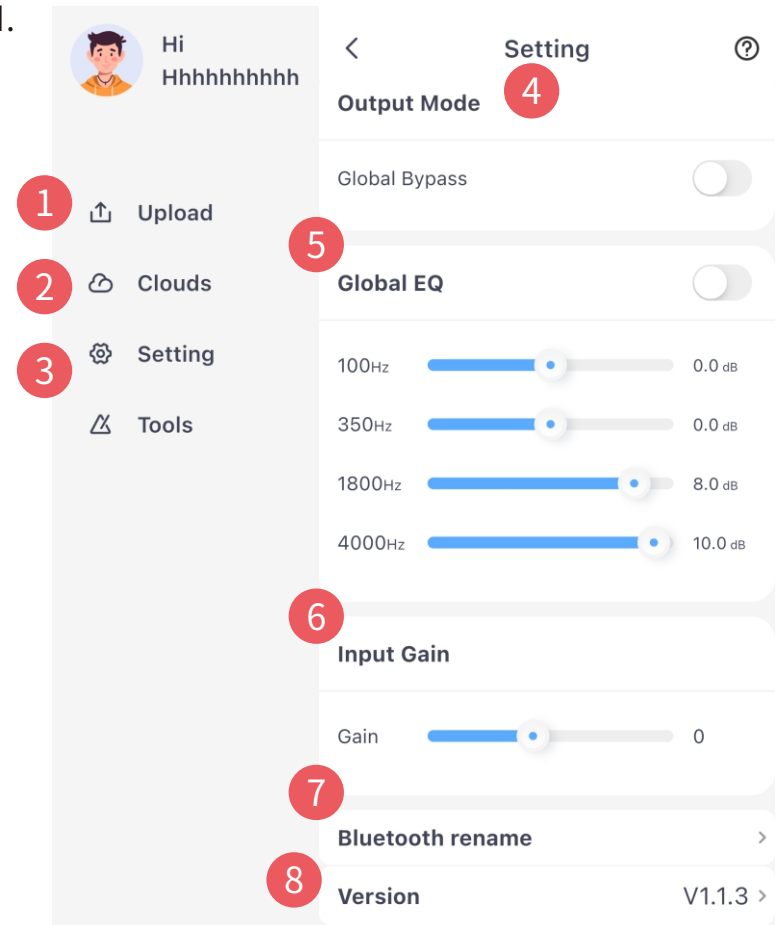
1.

Hi
Hhhhhhhhhh

1 Upload
2 Clouds
3 Setting
Tools

Setting
4
Output Mode

Global Bypass

5
Global EQ

100Hz 0.0 dB
350Hz 0.0 dB
1800Hz 8.0 dB
4000Hz 10.0 dB

6
Input Gain

Gain 0

7
Bluetooth rename

8
Version V1.1.3